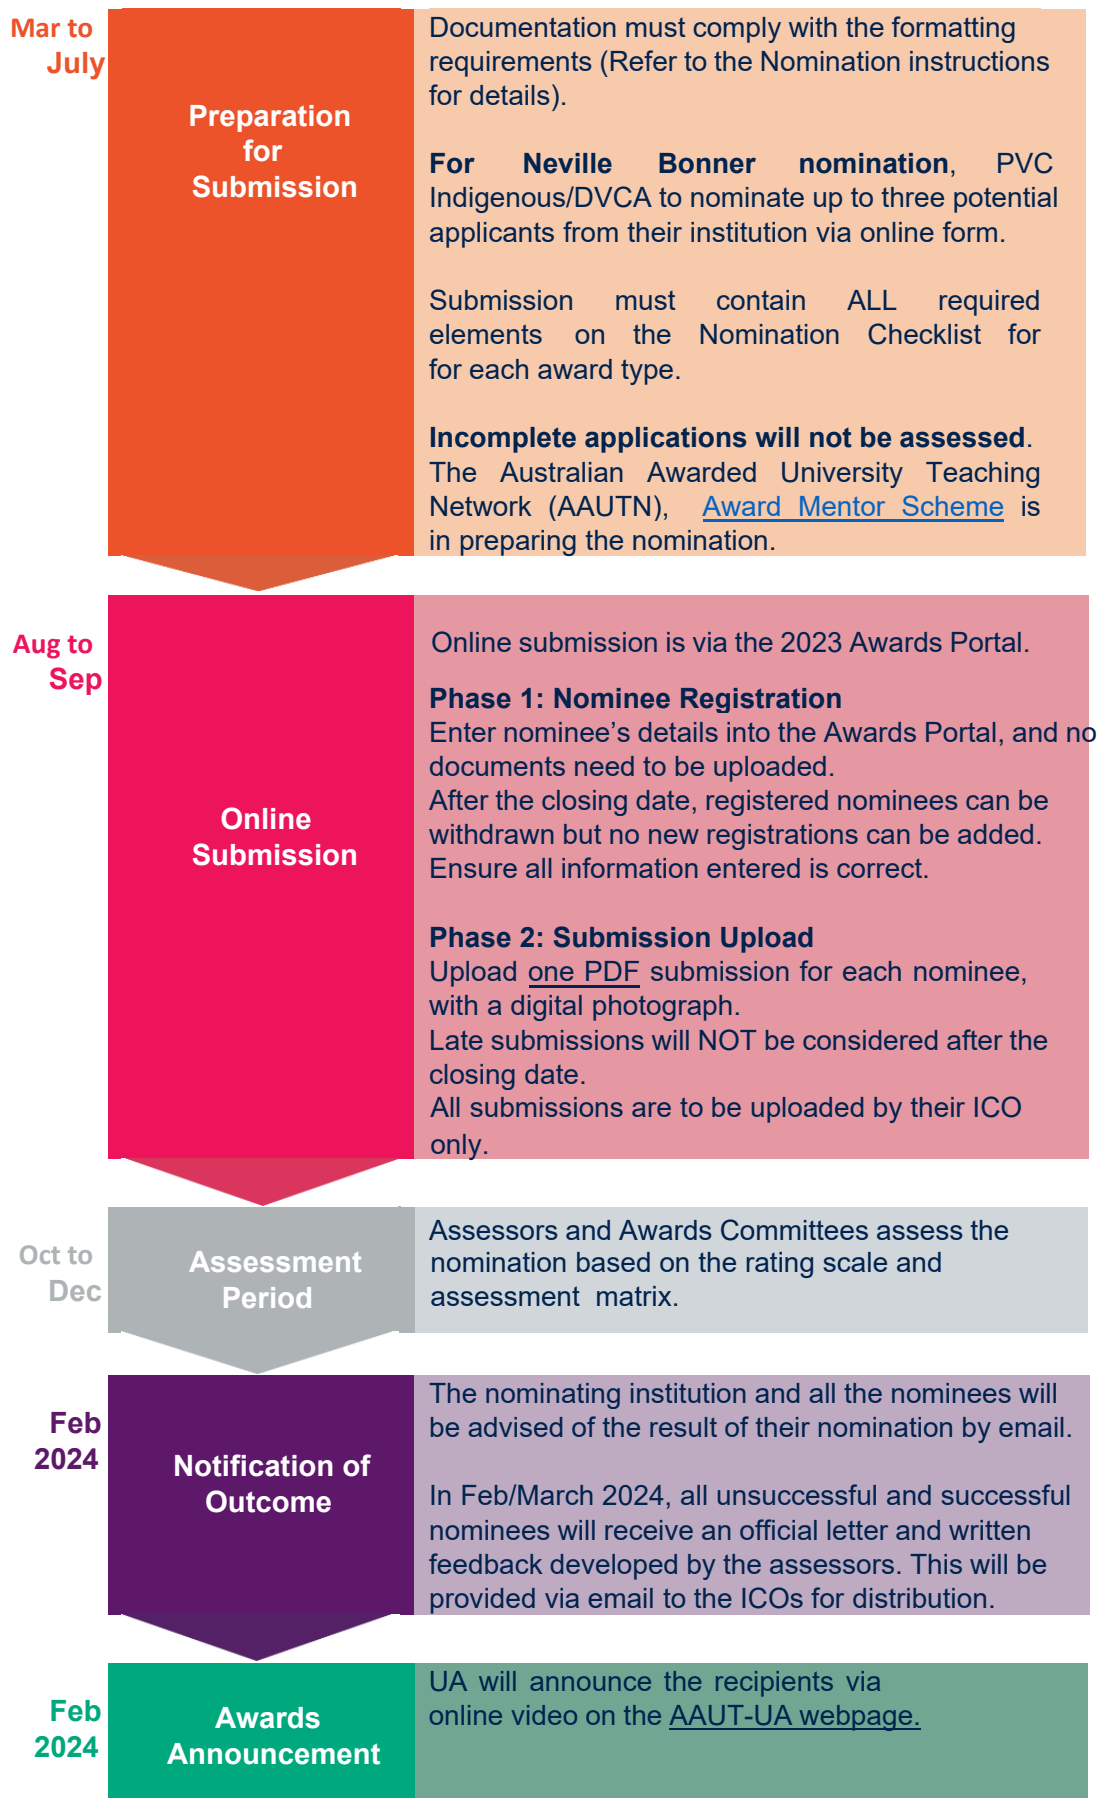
Mar to July

Preparation for Submission

Documentation must comply with the formatting requirements (Refer to the Nomination instructions for details).

**For Neville Bonner nomination**, PVC Indigenous/DVCA to nominate up to three potential applicants from their institution via online form.

Submission must contain ALL required elements on the Nomination Checklist for for each award type.

**Incomplete applications will not be assessed**. The Australian Awarded University Teaching Network (AAUTN), Award Mentor Scheme is in preparing the nomination.

Aug to Sep

Online Submission

Online submission is via the 2023 Awards Portal.

**Phase 1: Nominee Registration**
Enter nominee's details into the Awards Portal, and no documents need to be uploaded.
After the closing date, registered nominees can be withdrawn but no new registrations can be added.
Ensure all information entered is correct.

**Phase 2: Submission Upload**
Upload one PDF submission for each nominee, with a digital photograph.
Late submissions will NOT be considered after the closing date.
All submissions are to be uploaded by their ICO only.

Oct to Dec

Assessment Period

Assessors and Awards Committees assess the nomination based on the rating scale and assessment matrix.

Feb 2024

Notification of Outcome

The nominating institution and all the nominees will be advised of the result of their nomination by email.

In Feb/March 2024, all unsuccessful and successful nominees will receive an official letter and written feedback developed by the assessors. This will be provided via email to the ICOs for distribution.

Feb 2024

Awards Announcement

UA will announce the recipients via online video on the AAUT-UA webpage.